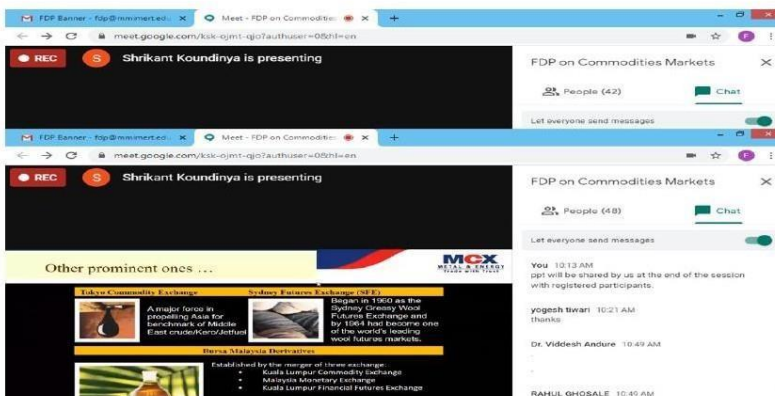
FDP Banner - fdp@mmimert.edu ×
Meet - FDP on Commoditie ×
+
meet.google.com/ksk-ojmt-qjo?authuser=0&hl=en
REC
S
Shrikant Koundinya is presenting
FDP on Commodities Markets
People (42)
Chat
Let everyone send messages

FDP Banner - fdp@mmimert.edu ×
Meet - FDP on Commoditie ×
+
meet.google.com/ksk-ojmt-qjo?authuser=0&hl=en
REC
S
Shrikant Koundinya is presenting
FDP on Commodities Markets
People (48)
Chat
Let everyone send messages

Other prominent ones …

MCX METAL & ENERGY Trade with Trust

Tokyo Commodity Exchange
A major force in propelling Asia for benchmark of Middle East crude/Kero/Jetfuel

Sydney Futures Exchange (SFE)
Began in 1960 as the Sydney Greasy Wool Futures Exchange and by 1964 had become one of the world's leading wool futures markets.

Bursa Malaysia Derivatives
Established by the merger of three exchange.
• Kuala Lumpur Commodity Exchange
• Malaysia Monetary Exchange
• Kuala Lumpur Financial Futures Exchange

You 10:13 AM
ppt will be shared by us at the end of the session with registered participants.

yogesh tiwari 10:21 AM
thanks

Dr. Viddesh Andure 10:49 AM

RAHUL GHOSALE 10:49 AM